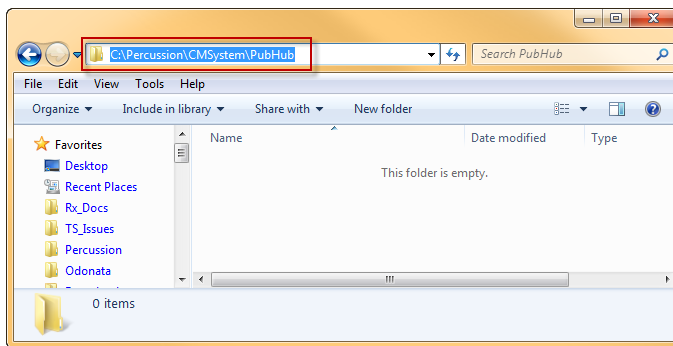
C:\Percussion\CMSystem\PubHub

Search PubHub

File Edit View Tools Help

Organize ▾ Include in library ▾ Share with ▾ New folder

Favorites
Desktop
Recent Places
Rx_Docs
TS_Issues
Percussion
Odonata

Name
Date modified
Type

This folder is empty.

0 items